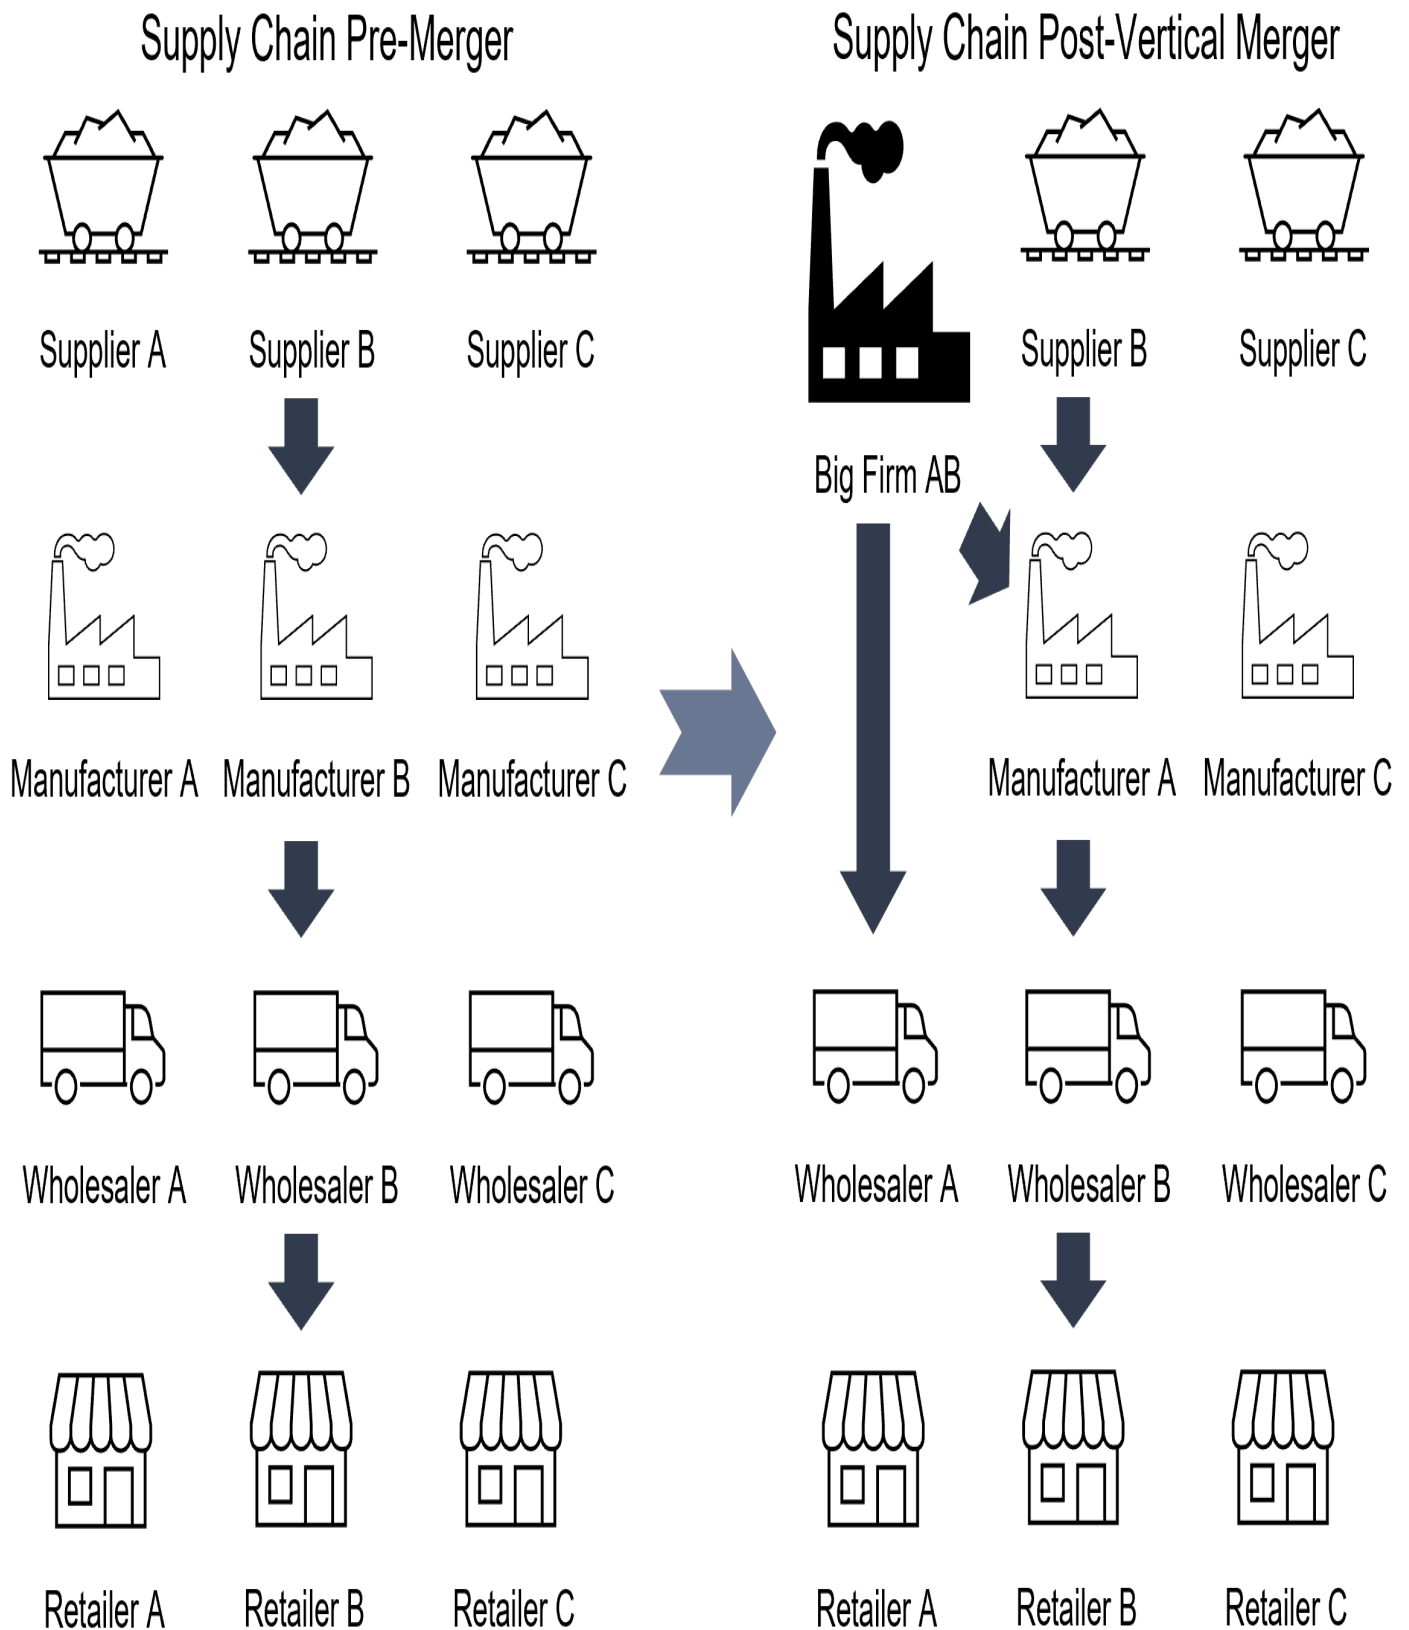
Supply Chain Pre-Merger

Supplier A Supplier B Supplier C

Manufacturer A Manufacturer B Manufacturer C

Wholesaler A Wholesaler B Wholesaler C

Retailer A Retailer B Retailer C

Supply Chain Post-Vertical Merger

Big Firm AB Supplier B Supplier C

Manufacturer A Manufacturer C

Wholesaler A Wholesaler B Wholesaler C

Retailer A Retailer B Retailer C